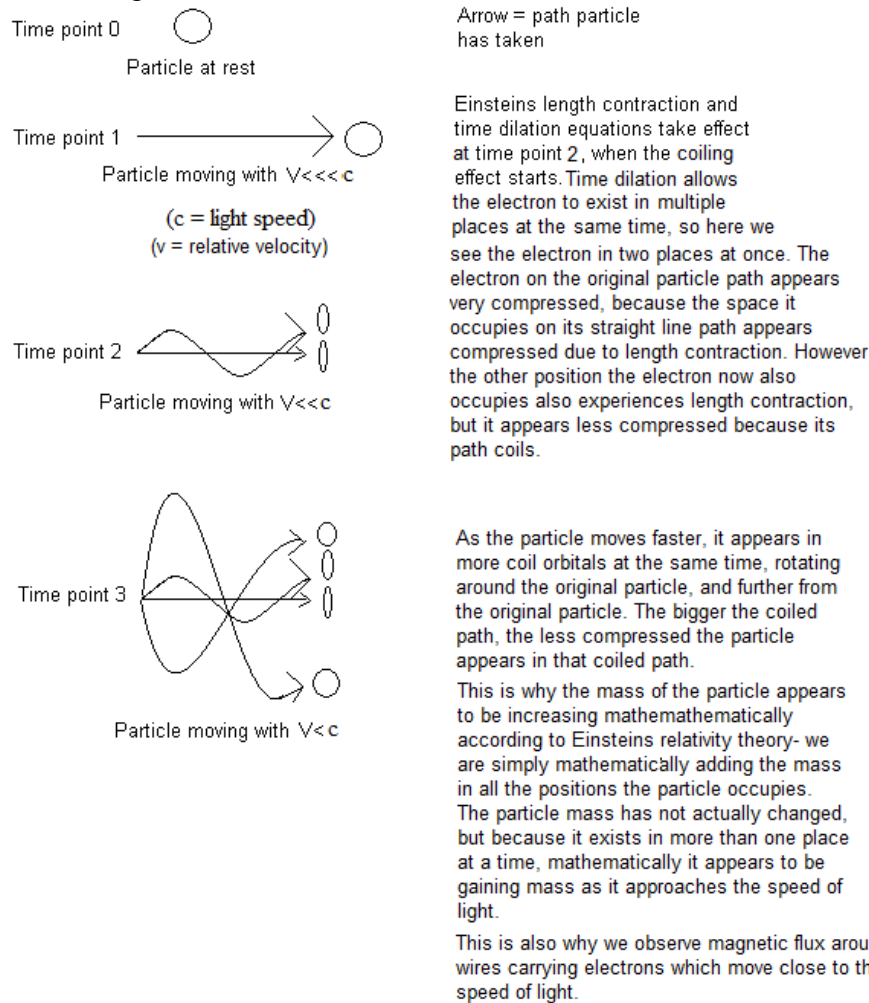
Time point 0

Particle at rest

Arrow = path particle has taken

Time point 1

Particle moving with V<<<c

(c = light speed)
(v = relative velocity)

Einsteins length contraction and time dilation equations take effect at time point 2, when the coiling effect starts. Time dilation allows the electron to exist in multiple places at the same time, so here we see the electron in two places at once. The electron on the original particle path appears very compressed, because the space it occupies on its straight line path appears compressed due to length contraction. However the other position the electron now also occupies also experiences length contraction, but it appears less compressed because its path coils.

Time point 2

Particle moving with V<<c

Time point 3

Particle moving with V<c

As the particle moves faster, it appears in more coil orbitals at the same time, rotating around the original particle, and further from the original particle. The bigger the coiled path, the less compressed the particle appears in that coiled path.

This is why the mass of the particle appears to be increasing mathemathematically according to Einsteins relativity theory- we are simply mathematically adding the mass in all the positions the particle occupies. The particle mass has not actually changed, but because it exists in more than one place at a time, mathematically it appears to be gaining mass as it approaches the speed of light.

This is also why we observe magnetic flux arou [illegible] wires carrying electrons which move close to th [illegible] speed of light.